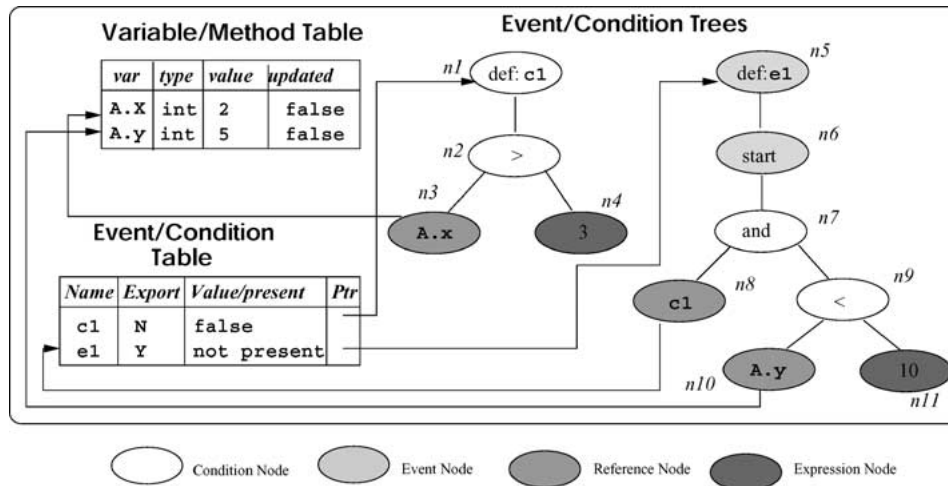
Variable/Method Table

| var | type | value | updated |
|---|---|---|---|
| A.X | int | 2 | false |
| A.y | int | 5 | false |

Event/Condition Trees

Event/Condition Table

| Name | Export | Value/present | Ptr |
|---|---|---|---|
| c1 | N | false | |
| e1 | Y | not present | |

n1 def: c1
n2 >
n3 A.x
n4 3
n5 def:e1
n6 start
n7 and
n8 c1
n9 <
n10 A.y
n11 10

Condition Node
Event Node
Reference Node
Expression Node